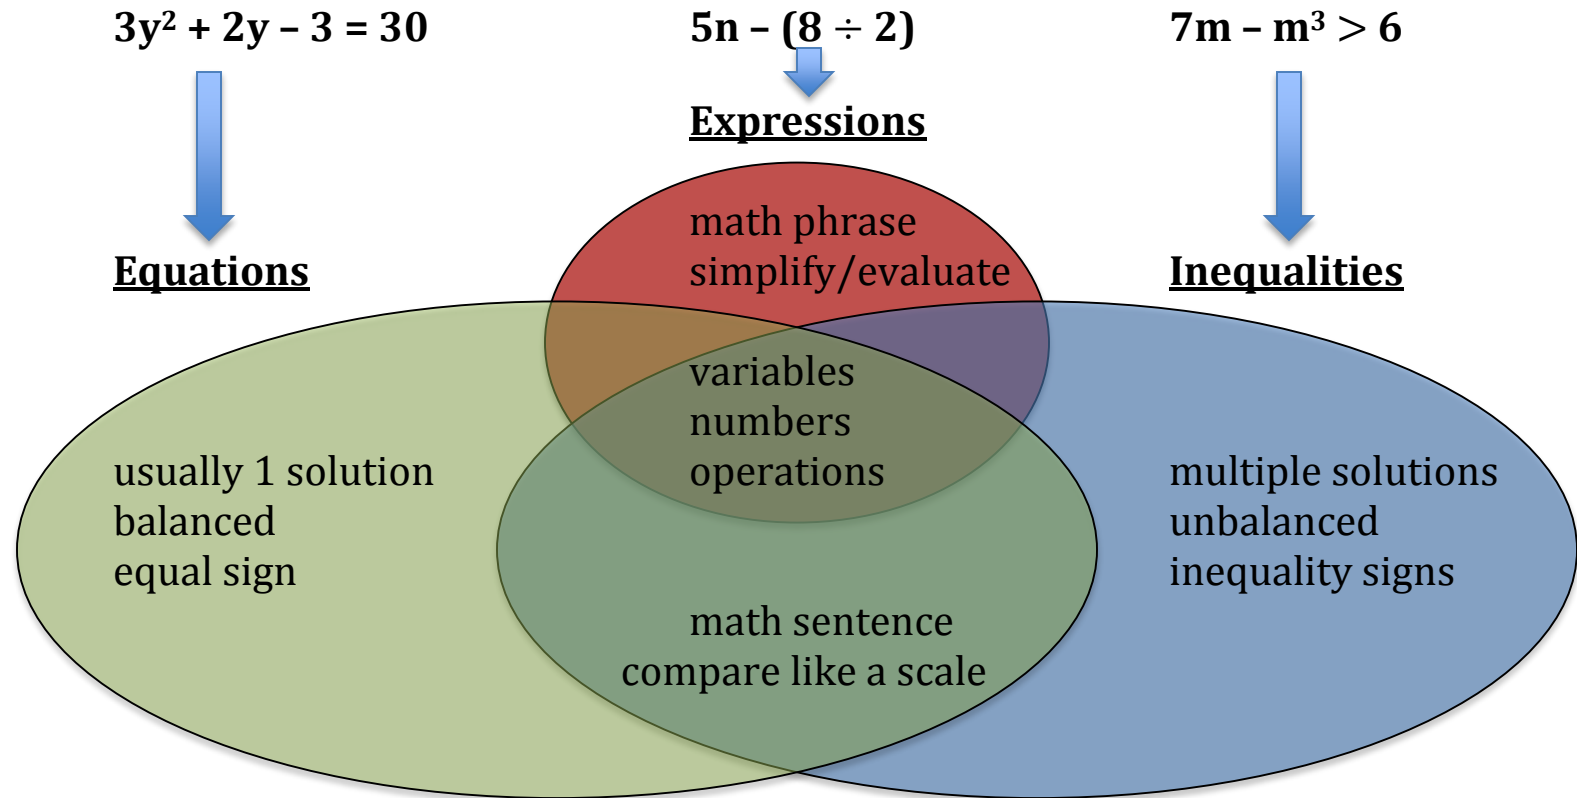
$3y^2 + 2y - 3 = 30$

$5n - (8 \div 2)$

$7m - m^3 > 6$

Expressions

Equations

Inequalities

math phrase
simplify/evaluate

variables
numbers
operations

usually 1 solution
balanced
equal sign

multiple solutions
unbalanced
inequality signs

math sentence
compare like a scale